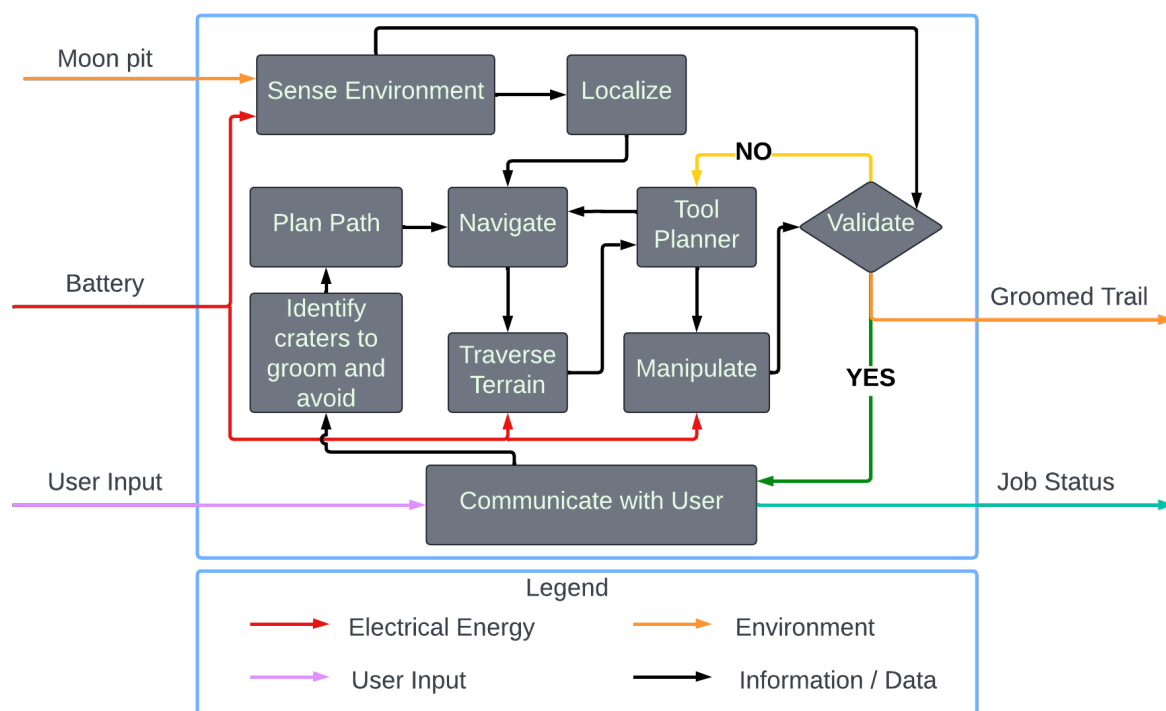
Moon pit

Sense Environment

Localize

NO

Plan Path

Navigate

Tool Planner

Validate

Battery

Identify craters to groom and avoid

Traverse Terrain

Manipulate

Groomed Trail

YES

User Input

Communicate with User

Job Status

Legend

Electrical Energy

Environment

User Input

Information / Data